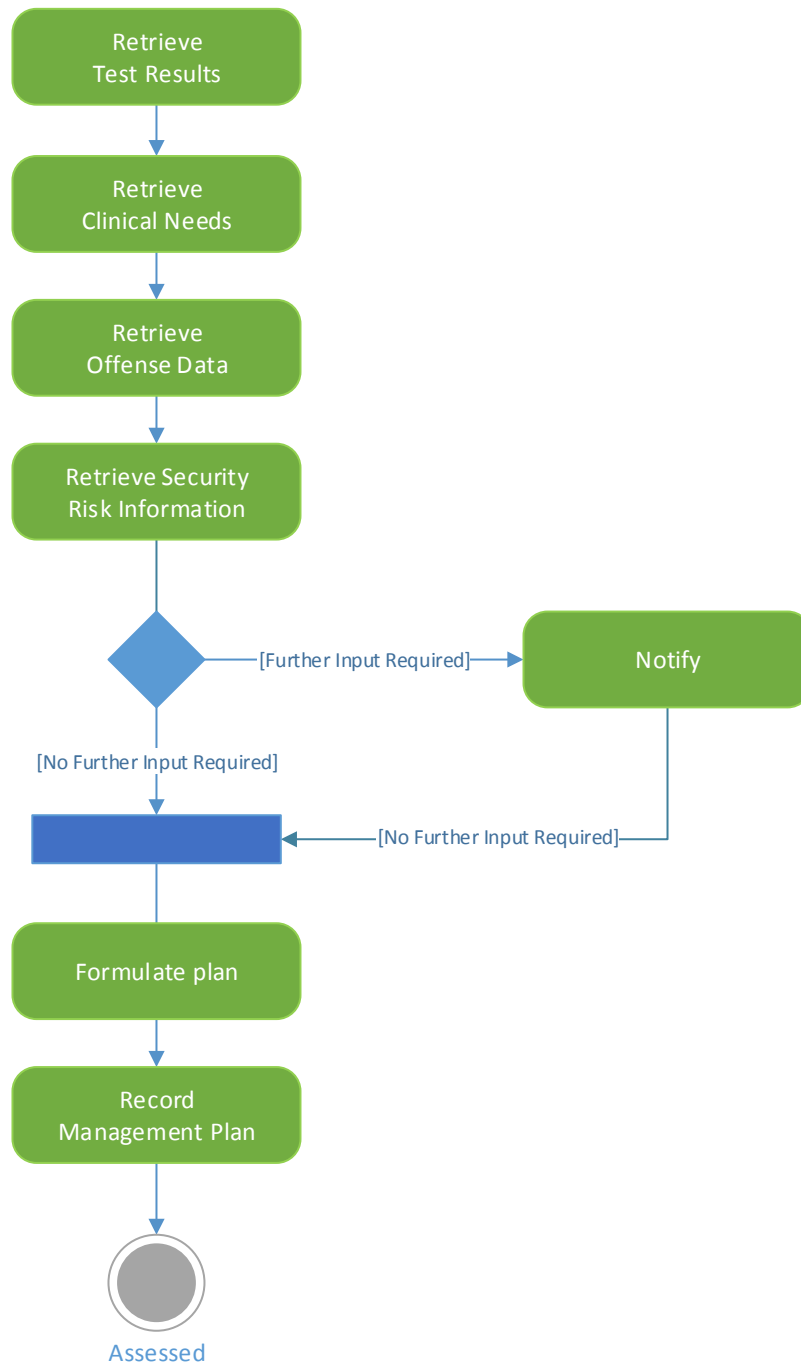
Retrieve
Test Results

Retrieve
Clinical Needs

Retrieve
Offense Data

Retrieve Security
Risk Information

[Further Input Required]

Notify

[No Further Input Required]

[No Further Input Required]

Formulate plan

Record
Management Plan

Assessed